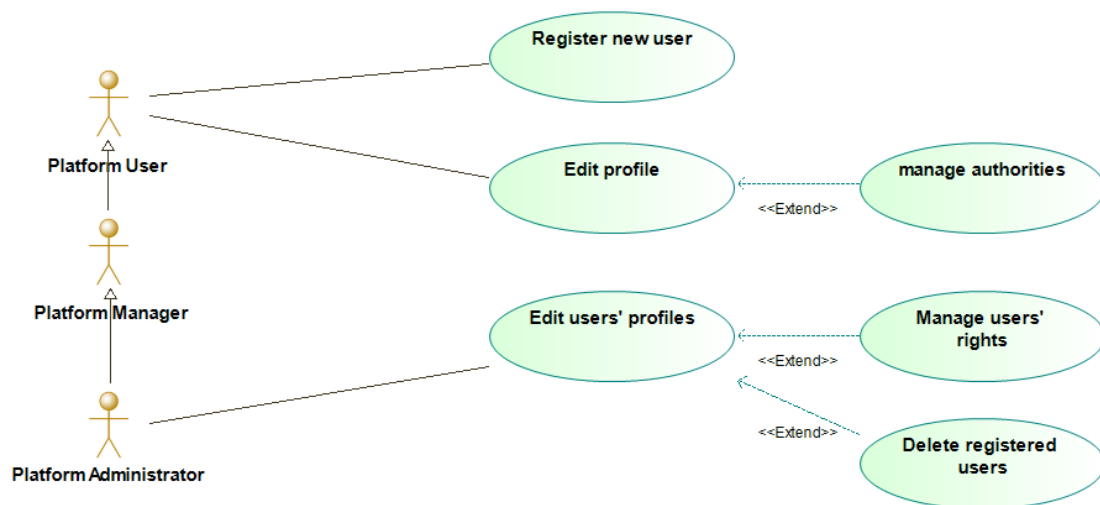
Register new user

Platform User

Edit profile

manage authorities

<<Extend>>

Platform Manager

Edit users' profiles

Manage users' rights

<<Extend>>

<<Extend>>

Platform Administrator

Delete registered users